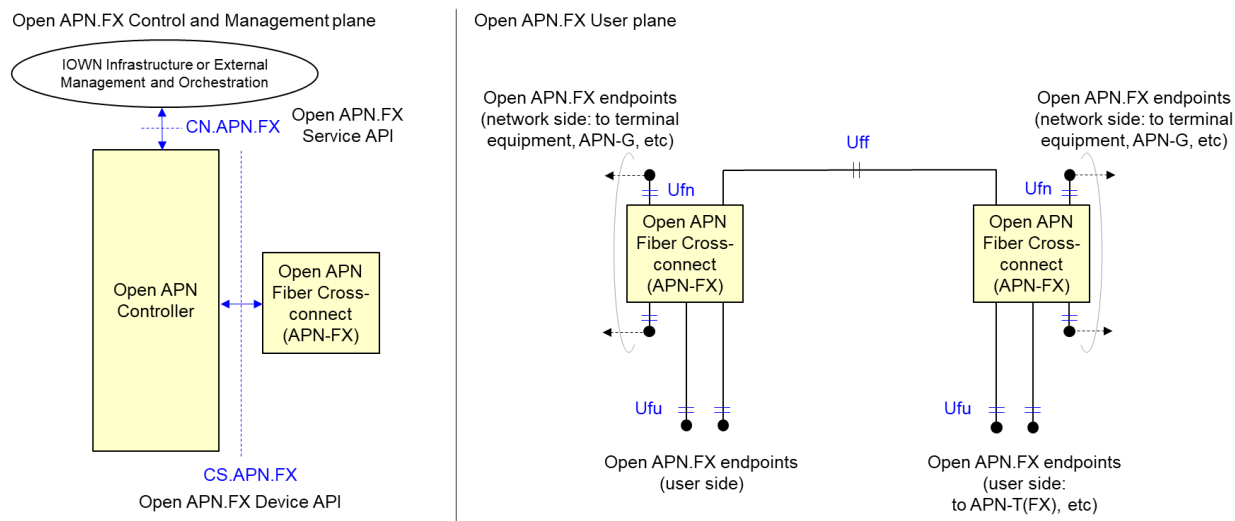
Open APN.FX Control and Management plane

IOWN Infrastructure or External Management and Orchestration

CN.APN.FX

Open APN.FX Service API

Open APN Controller

Open APN Fiber Cross-connect (APN-FX)

CS.APN.FX

Open APN.FX Device API

Open APN.FX User plane

Open APN.FX endpoints (network side: to terminal equipment, APN-G, etc)

Uff

Open APN.FX endpoints (network side: to terminal equipment, APN-G, etc)

Ufn

Ufn

Open APN Fiber Cross-connect (APN-FX)

Open APN Fiber Cross-connect (APN-FX)

Ufu

Ufu

Open APN.FX endpoints (user side)

Open APN.FX endpoints (user side: to APN-T(FX), etc)